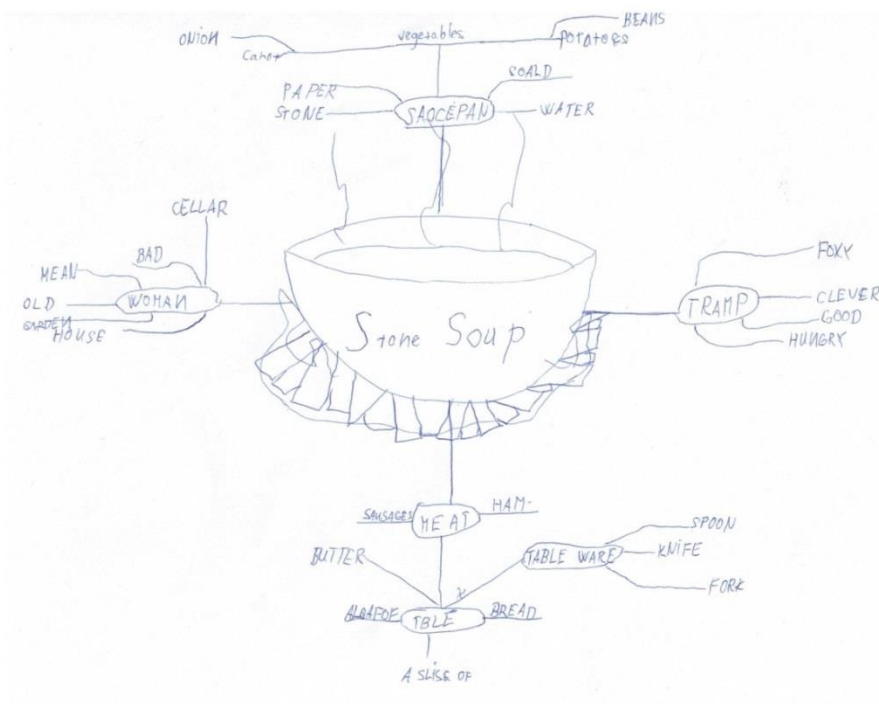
ONION
Carot
vegetables
BEANS
POTATOES

PAPER
STONE
SAOCEPAN
SOALD
WATER

CELLAR
BAD
MEAN
OLD
WOMAN
GARDEN
HOUSE

Stone Soup

FOXY
TRAMP
CLEVER
GOOD
HUNGRY

SAUSAGES
MEAT
HAM-

BUTTER
TABLE WARE
SPOON
KNIFE
FORK

ALOAFOF
TBLE
BREAD

A SLISE OF